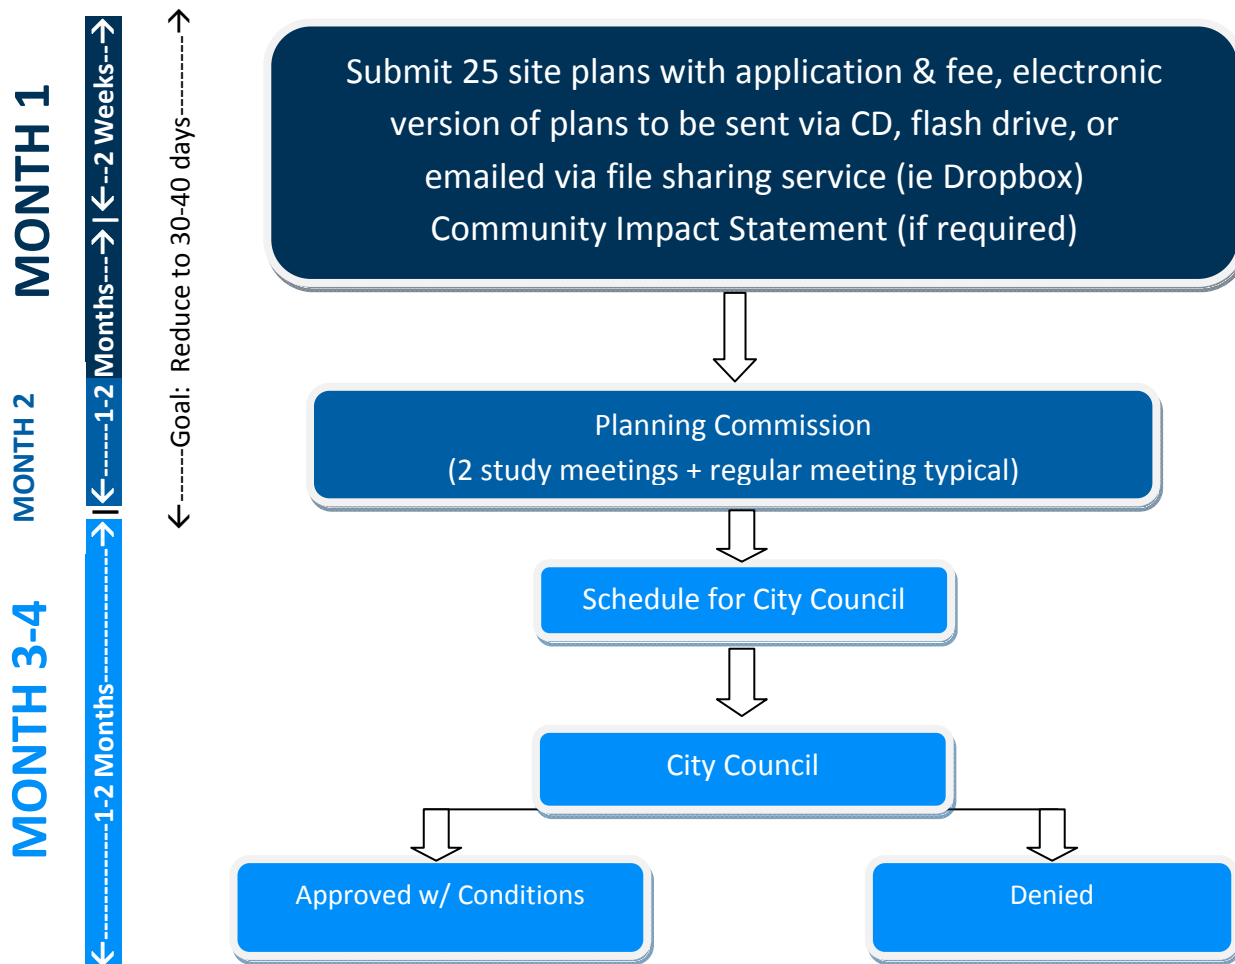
MONTH 1

MONTH 2

MONTH 3-4

←-------1-2 Months---→|←--2 Weeks--→

←-------------1-2 Months-------------→

←------Goal: Reduce to 30-40 days---------→

Submit 25 site plans with application & fee, electronic version of plans to be sent via CD, flash drive, or emailed via file sharing service (ie Dropbox) Community Impact Statement (if required)

Planning Commission
(2 study meetings + regular meeting typical)

Schedule for City Council

City Council

Approved w/ Conditions

Denied